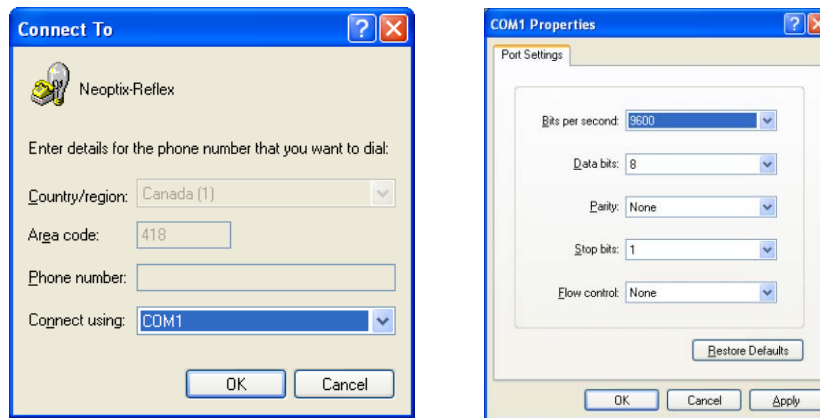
Connect To

Neoptix-Reflex

Enter details for the phone number that you want to dial:

Country/region: Canada (1)

Area code: 418

Phone number:

Connect using: COM1

OK Cancel

COM1 Properties

Port Settings

Bits per second: 9600

Data bits: 8

Parity: None

Stop bits: 1

Flow control: None

Restore Defaults

OK Cancel Apply